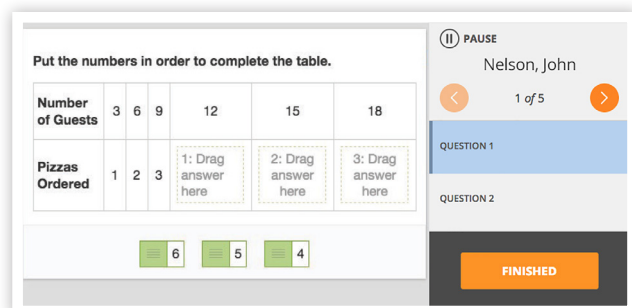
Put the numbers in order to complete the table.

| Number of Guests | 3 | 6 | 9 | 12 | 15 | 18 |
|---|---|---|---|---|---|---|
| Pizzas Ordered | 1 | 2 | 3 | 1: Drag answer here | 2: Drag answer here | 3: Drag answer here |

6

5

4

PAUSE

Nelson, John

<

1 of 5

>

QUESTION 1

QUESTION 2

FINISHED